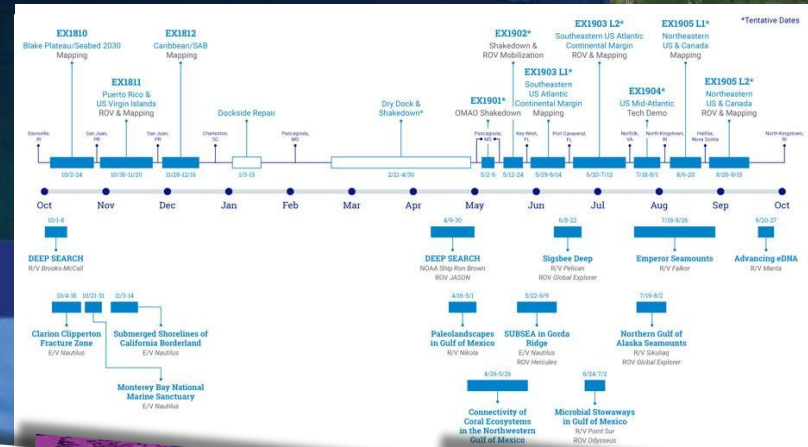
*Tentative Dates

EX1810
Blake Plateau/Seabed 2030
Mapping

EX1811
Puerto Rico &
US Virgin Islands
ROV & Mapping

EX1812
Caribbean/SAB
Mapping

Dockside Repair

Dry Dock &
Shakedown*

EX1901*
OMAO Shakedown

EX1902*
Shakedown &
ROV Mobilization

EX1903 L1*
Southeastern
US Atlantic
Continental Margin
Mapping

EX1903 L2*
Southeastern US Atlantic
Continental Margin
ROV & Mapping

EX1904*
US Mid-Atlantic
Tech Demo

EX1905 L1*
Northeastern
US & Canada
Mapping

EX1905 L2*
Northeastern
US & Canada
ROV & Mapping

Davisville, RI
San Juan, PR
San Juan, PR
Charleston, SC
Pascagoula, MS
Pascagoula, MS
Key West, FL
Port Canaveral, FL
Norfolk, VA
North Kingstown, RI
Halifax, Nova Scotia
North Kingstown, RI

10/2-24
10/30-11/20
11/28-12/16
1/3-13
2/21-4/30
5/2-6
5/12-24
5/29-6/14
6/20-7/12
7/18-8/1
8/6-20
8/26-9/15

Oct Nov Dec Jan Feb Mar Apr May Jun Jul Aug Sep Oct

10/1-8
DEEP SEARCH
R/V Brooks-McCall

10/4-18
Clarion Clipperton
Fracture Zone
E/V Nautilus

10/21-31

11/3-14
Submerged Shorelines of
California Borderland
E/V Nautilus

Monterey Bay National
Marine Sanctuary
E/V Nautilus

4/9-30
DEEP SEARCH
NOAA Ship Ron Brown
ROV JASON

4/16-5/1
Paleolandscapes
in Gulf of Mexico
R/V Nikola

5/22-6/9
SUBSEA in Gorda
Ridge
E/V Nautilus
ROV Hercules

4/26-5/26
Connectivity of
Coral Ecosystems
in the Northwestern
Gulf of Mexico

6/8-22
Sigsbee Deep
R/V Pelican
ROV Global Explorer

6/24-7/2
Microbial Stowaways
in Gulf of Mexico
R/V Point Sur
ROV Odysseus

7/18-8/26
Emperor Seamounts
R/V Falkor

7/19-8/2
Northern Gulf of
Alaska Seamounts
R/V Sikuliaq
ROV Global Explorer

9/20-27
Advancing eDNA
R/V Manta